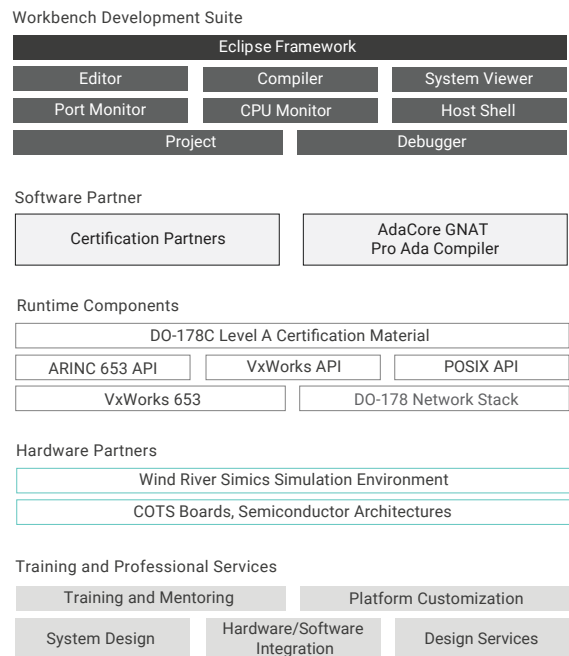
Workbench Development Suite

Eclipse Framework

Editor

Compiler

System Viewer

Port Monitor

CPU Monitor

Host Shell

Project

Debugger

Software Partner

Certification Partners

AdaCore GNAT Pro Ada Compiler

Runtime Components

DO-178C Level A Certification Material

ARINC 653 API

VxWorks API

POSIX API

VxWorks 653

DO-178 Network Stack

Hardware Partners

Wind River Simics Simulation Environment

COTS Boards, Semiconductor Architectures

Training and Professional Services

Training and Mentoring

Platform Customization

System Design

Hardware/Software Integration

Design Services